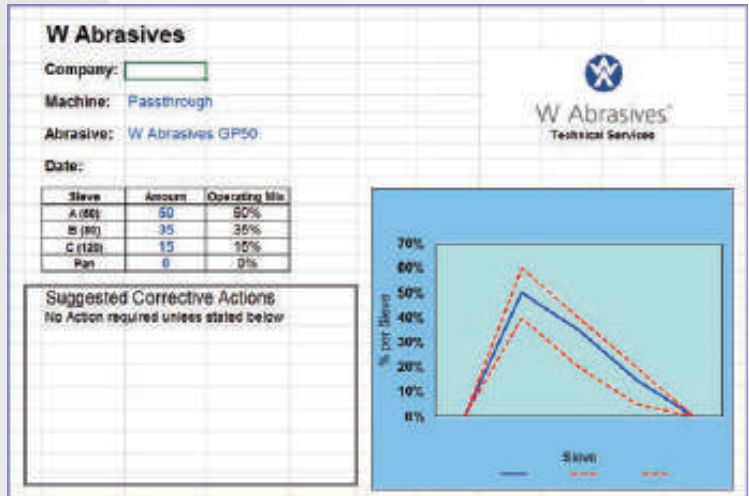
W Abrasives

Company:

Machine: Passthrough

Abrasive: W Abrasives GP50

Date:

W Abrasives®
Technical Services

| Sieve | Amount | Operating Mix |
|---|---|---|
| A (60) | 50 | 50% |
| B (80) | 35 | 35% |
| C (120) | 15 | 15% |
| Pan | 0 | 0% |

Suggested Corrective Actions
No Action required unless stated below

70%
60%
50%
40%
30%
20%
10%
0%
% per Sieve
Sieve